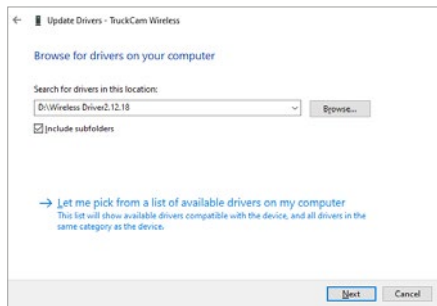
Update Drivers - TruckCam Wireless

Browse for drivers on your computer

Search for drivers in this location:

D:\Wireless Driver2.12.18

Browse...

Include subfolders

→ Let me pick from a list of available drivers on my computer

This list will show available drivers compatible with the device, and all drivers in the same category as the device.

Next

Cancel